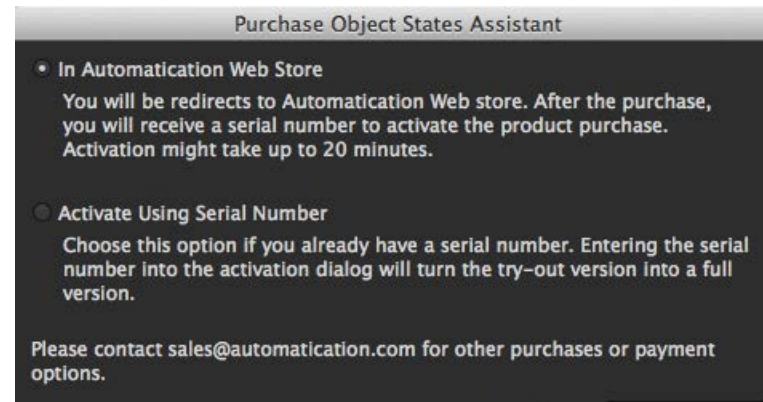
Purchase Object States Assistant

In Automatication Web Store

You will be redirects to Automatication Web store. After the purchase, you will receive a serial number to activate the product purchase. Activation might take up to 20 minutes.

Activate Using Serial Number

Choose this option if you already have a serial number. Entering the serial number into the activation dialog will turn the try-out version into a full version.

Please contact sales@automatication.com for other purchases or payment options.